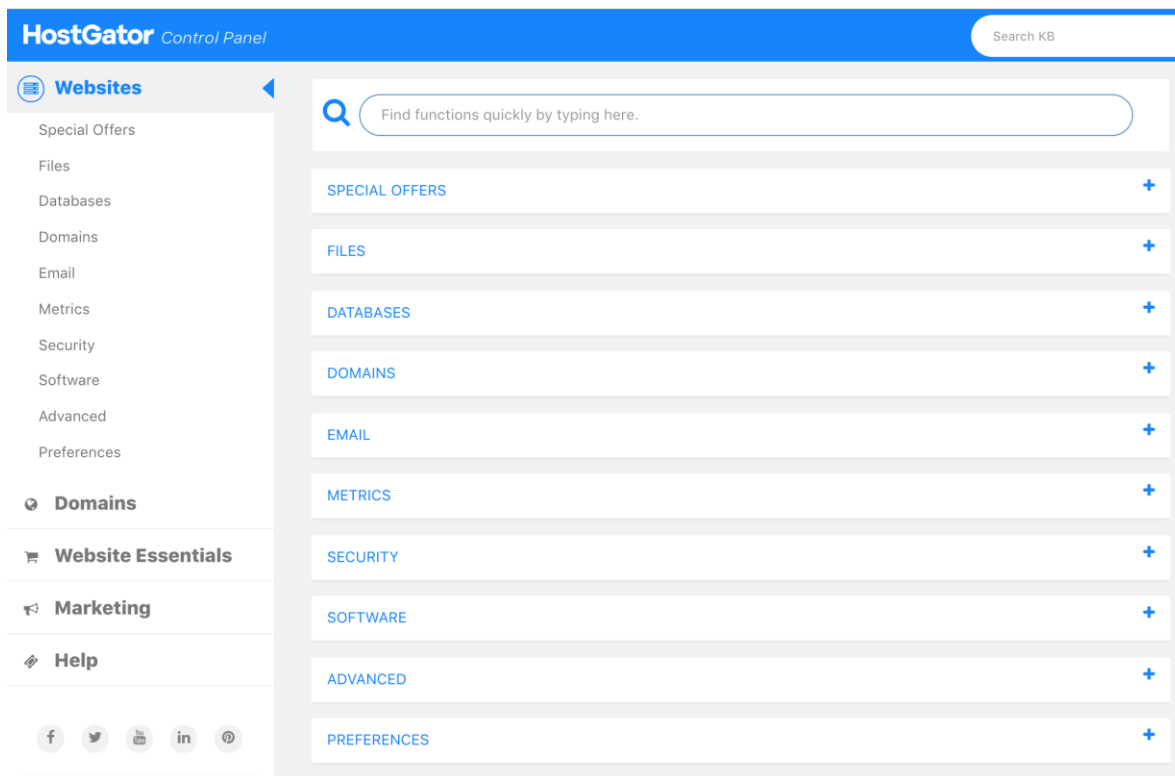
HostGator Control Panel

Search KB

Websites

Special Offers
Files
Databases
Domains
Email
Metrics
Security
Software
Advanced
Preferences

Domains

Website Essentials

Marketing

Help

f in

Find functions quickly by typing here.

SPECIAL OFFERS +

FILES +

DATABASES +

DOMAINS +

EMAIL +

METRICS +

SECURITY +

SOFTWARE +

ADVANCED +

PREFERENCES +